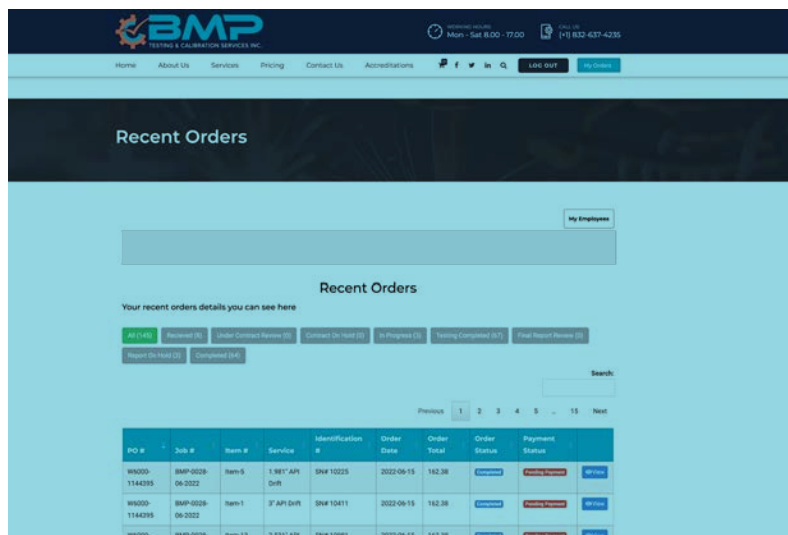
BMP
TESTING & CALIBRATION SERVICES INC.

WORKING HOURS
Mon - Sat 8.00 - 17.00

CALL US
(+1) 832-637-4235

Home About Us Services Pricing Contact Us Accreditations LOG OUT My Orders

Recent Orders

My Employees

Recent Orders

Your recent orders details you can see here

All (145) Recieved (8) Under Contract Review (0) Contract On Hold (0) In Progress (3) Testing Completed (67) Final Report Review (0) Report On Hold (3) Completed (64)

Search:

Previous 1 2 3 4 5 ... 15 Next

| PO # | Job # | Item # | Service | Identification # | Order Date | Order Total | Order Status | Payment Status | |
|---|---|---|---|---|---|---|---|---|---|
| W6000-1144395 | BMP-0028-06-2022 | Item-5 | 1.981" API Drift | SN# 10225 | 2022-06-15 | 162.38 | Completed | Pending Payment | View |
| W6000-1144395 | BMP-0028-06-2022 | Item-1 | 3" API Drift | SN# 10411 | 2022-06-15 | 162.38 | Completed | Pending Payment | View |
| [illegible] | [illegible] | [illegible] | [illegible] | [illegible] | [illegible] | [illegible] | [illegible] | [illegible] | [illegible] |